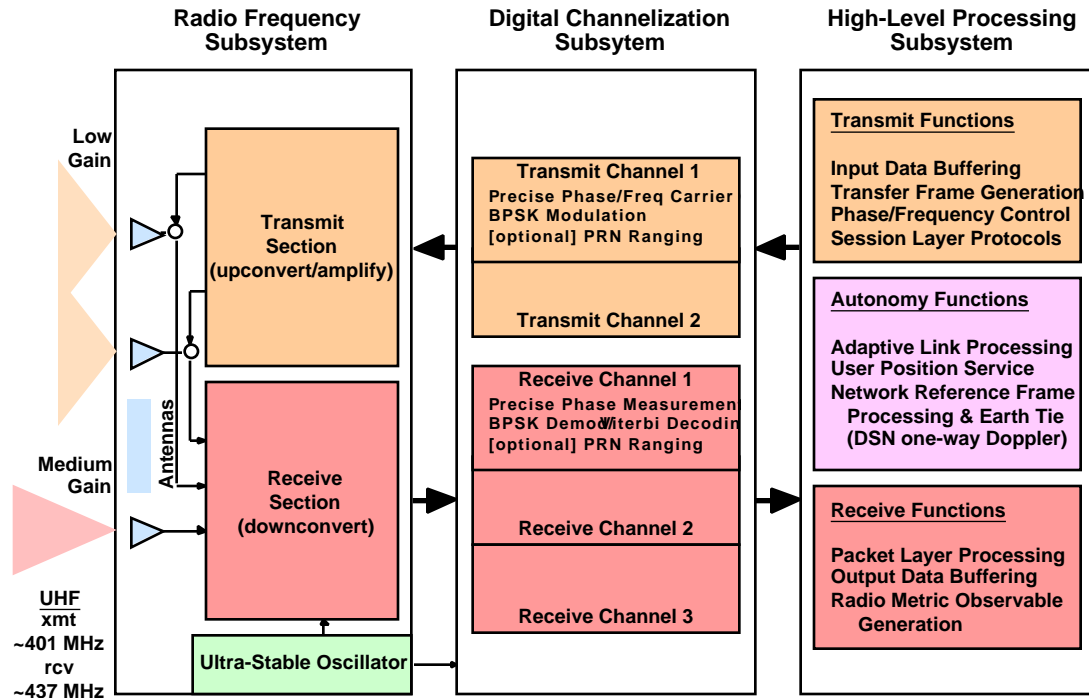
Radio Frequency Subsystem

Digital Channelization Subsytem

High-Level Processing Subsystem

Low Gain

Transmit Section (upconvert/amplify)

Antennas

Medium Gain

Receive Section (downconvert)

UHF
xmt
~401 MHz
rcv
~437 MHz

Ultra-Stable Oscillator

Transmit Channel 1
Precise Phase/Freq Carrier
BPSK Modulation
[optional] PRN Ranging

Transmit Channel 2

Receive Channel 1
Precise Phase Measuremen
BPSK Demod/Viterbi Decodin
[optional] PRN Ranging

Receive Channel 2

Receive Channel 3

Transmit Functions

Input Data Buffering
Transfer Frame Generation
Phase/Frequency Control
Session Layer Protocols

Autonomy Functions

Adaptive Link Processing
User Position Service
Network Reference Frame Processing & Earth Tie (DSN one-way Doppler)

Receive Functions

Packet Layer Processing
Output Data Buffering
Radio Metric Observable Generation